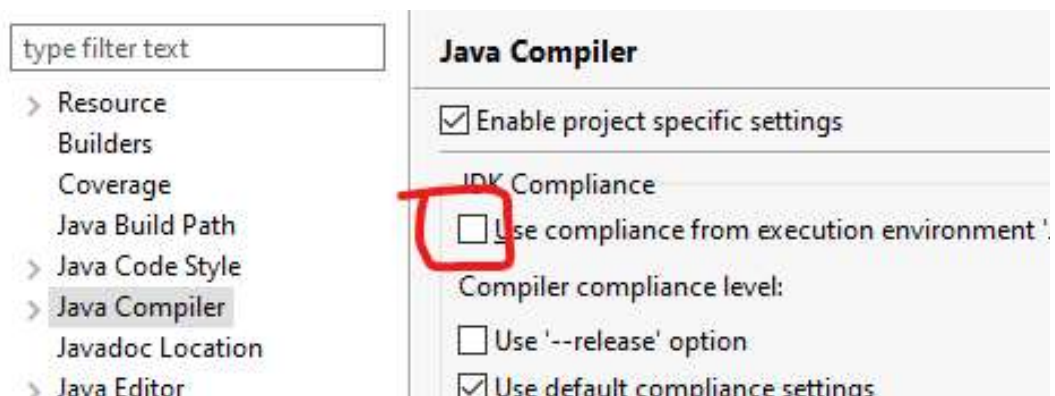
type filter text

Resource
Builders
Coverage
Java Build Path
Java Code Style
Java Compiler
Javadoc Location
Java Editor

Java Compiler

Enable project specific settings

JDK Compliance

Use compliance from execution environment '

Compiler compliance level:

Use '--release' option

Use default compliance settings